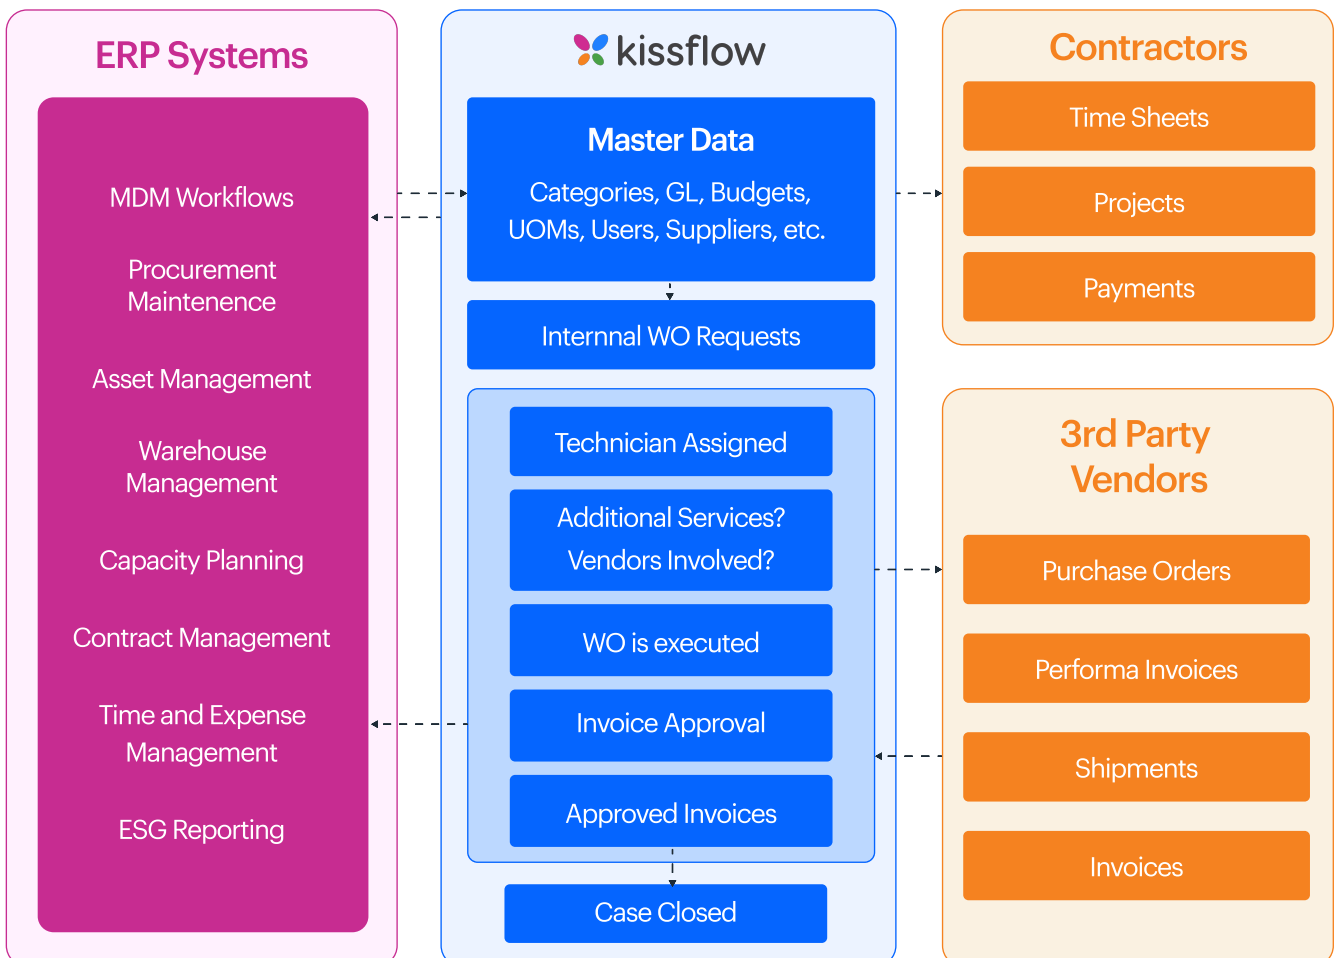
ERP Systems

MDM Workflows

Procurement Maintenence

Asset Management

Warehouse Management

Capacity Planning

Contract Management

Time and Expense Management

ESG Reporting

kissflow

Master Data

Categories, GL, Budgets, UOMs, Users, Suppliers, etc.

Internnal WO Requests

Technician Assigned

Additional Services? Vendors Involved?

WO is executed

Invoice Approval

Approved Invoices

Case Closed

Contractors

Time Sheets

Projects

Payments

3rd Party Vendors

Purchase Orders

Performa Invoices

Shipments

Invoices